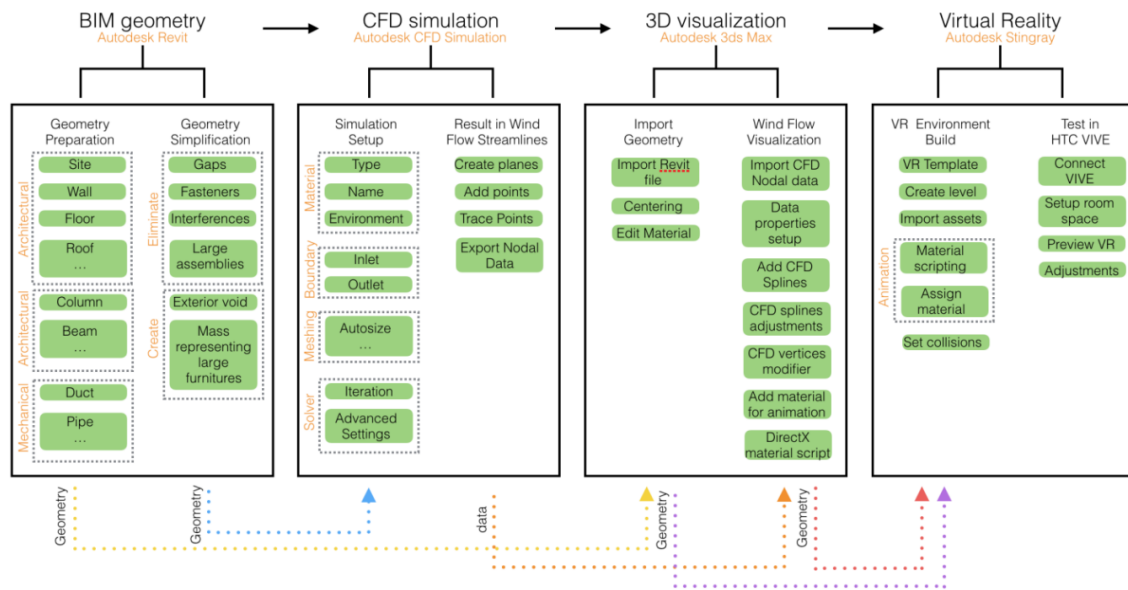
BIM geometry
Autodesk Revit

CFD simulation
Autodesk CFD Simulation

3D visualization
Autodesk 3ds Max

Virtual Reality
Autodesk Stingray

Geometry Preparation

Architectural
Site
Wall
Floor
Roof
...

Architectural
Column
Beam
...

Mechanical
Duct
Pipe
...

Geometry Simplification

Eliminate
Gaps
Fasteners
Interferences
Large assemblies

Create
Exterior void
Mass representing large furnitures

Simulation Setup

Material
Type
Name
Environment

Boundary
Inlet
Outlet

Meshing
Autosize
...

Solver
Iteration
Advanced Settings

Result in Wind Flow Streamlines
Create planes
Add points
Trace Points
Export Nodal Data

Import Geometry
Import Revit file
Centering
Edit Material

Wind Flow Visualization
Import CFD Nodal data
Data properties setup
Add CFD Splines
CFD splines adjustments
CFD vertices modifier
Add material for animation
DirectX material script

VR Environment Build
VR Template
Create level
Import assets

Animation
Material scripting
Assign material

Set collisions

Test in HTC VIVE
Connect VIVE
Setup room space
Preview VR
Adjustments

Geometry
Geometry
data
Geometry
Geometry